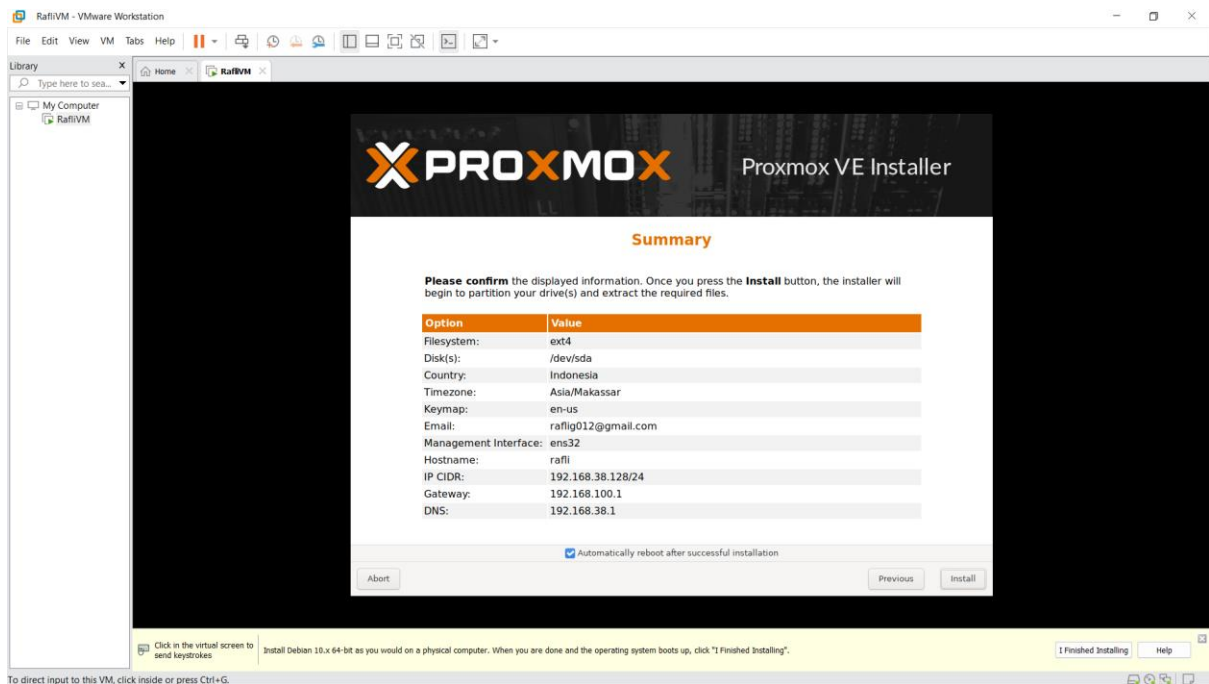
RafliVM - VMware Workstation

File Edit View VM Tabs Help

Library
Type here to sea...
My Computer
RafliVM

Home
RafliVM

PROXMOX
Proxmox VE Installer

Summary

**Please confirm** the displayed information. Once you press the **Install** button, the installer will begin to partition your drive(s) and extract the required files.

| Option | Value |
|---|---|
| Filesystem: | ext4 |
| Disk(s): | /dev/sda |
| Country: | Indonesia |
| Timezone: | Asia/Makassar |
| Keymap: | en-us |
| Email: | raflig012@gmail.com |
| Management Interface: | ens32 |
| Hostname: | rafli |
| IP CIDR: | 192.168.38.128/24 |
| Gateway: | 192.168.100.1 |
| DNS: | 192.168.38.1 |

Automatically reboot after successful installation

Abort
Previous
Install

Click in the virtual screen to send keystrokes
Install Debian 10.x 64-bit as you would on a physical computer. When you are done and the operating system boots up, click "I Finished Installing".
I Finished Installing
Help

To direct input to this VM, click inside or press Ctrl+G.